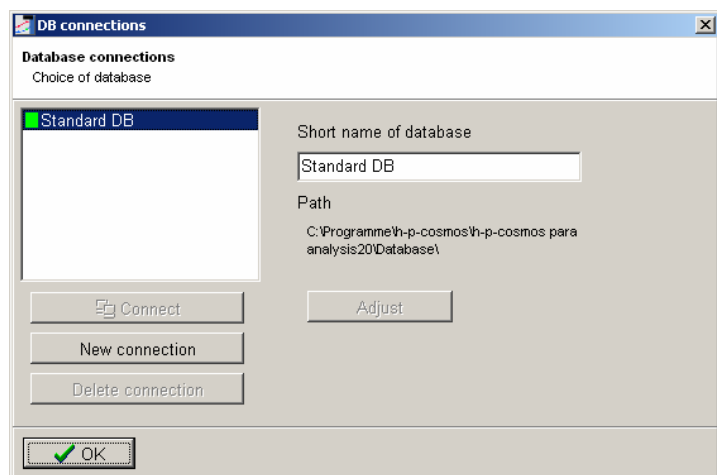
DB connections

Database connections
Choice of database

Standard DB

Short name of database

Standard DB

Path

C:\Programme\h-p-cosmos\h-p-cosmos para analysis20\Database\

Connect

New connection

Delete connection

Adjust

OK